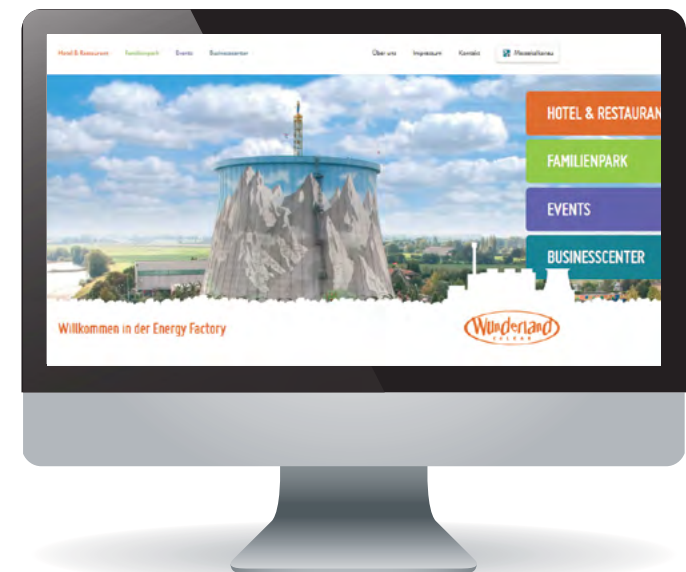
Hotel & Restaurant Familienpark Events Businesscenter

Über uns Impressum Kontakt Messeplan

HOTEL & RESTAURAN

FAMILIENPARK

EVENTS

BUSINESSCENTER

Willkommen in der Energy Factory

Wunderland
KALKAR